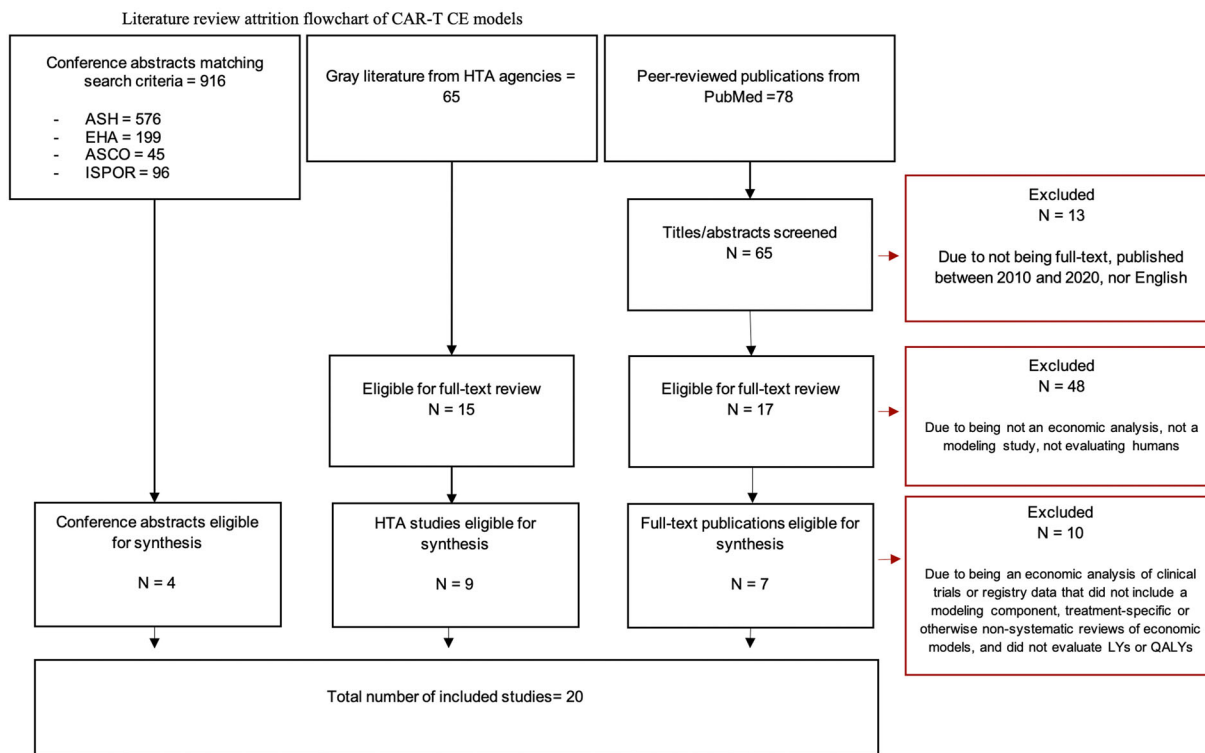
Literature review attrition flowchart of CAR-T CE models

Conference abstracts matching search criteria = 916

- ASH = 576
- EHA = 199
- ASCO = 45
- ISPOR = 96

Gray literature from HTA agencies = 65

Peer-reviewed publications from PubMed =78

Titles/abstracts screened
N = 65

Excluded
N = 13

Due to not being full-text, published between 2010 and 2020, nor English

Eligible for full-text review
N = 15

Eligible for full-text review
N = 17

Excluded
N = 48

Due to being not an economic analysis, not a modeling study, not evaluating humans

Conference abstracts eligible for synthesis

N = 4

HTA studies eligible for synthesis

N = 9

Full-text publications eligible for synthesis

N = 7

Excluded
N = 10

Due to being an economic analysis of clinical trials or registry data that did not include a modeling component, treatment-specific or otherwise non-systematic reviews of economic models, and did not evaluate LYs or QALYs

Total number of included studies= 20